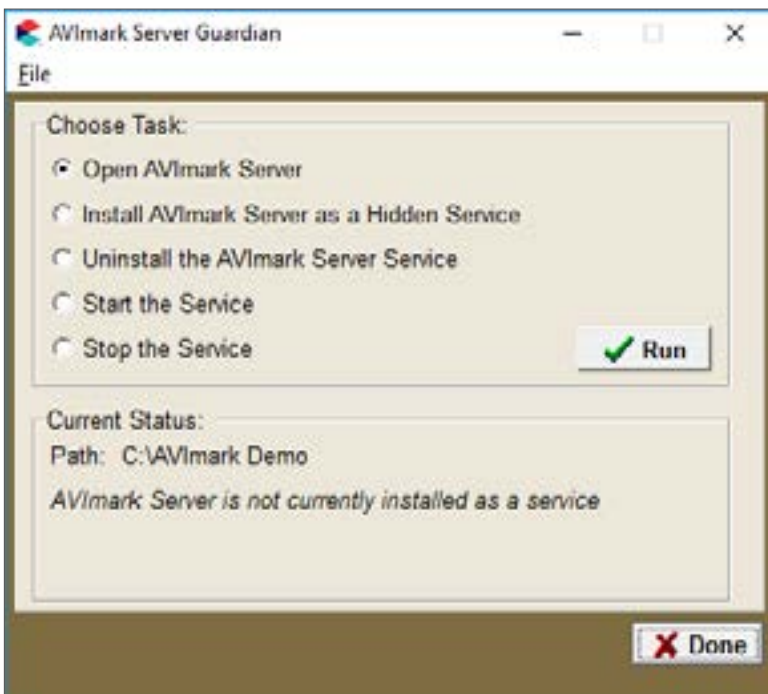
AVImark Server Guardian

File

Choose Task:

Open AVImark Server

Install AVImark Server as a Hidden Service

Uninstall the AVImark Server Service

Start the Service

Stop the Service

Run

Current Status:

Path: C:\AVImark Demo

AVImark Server is not currently installed as a service

Done